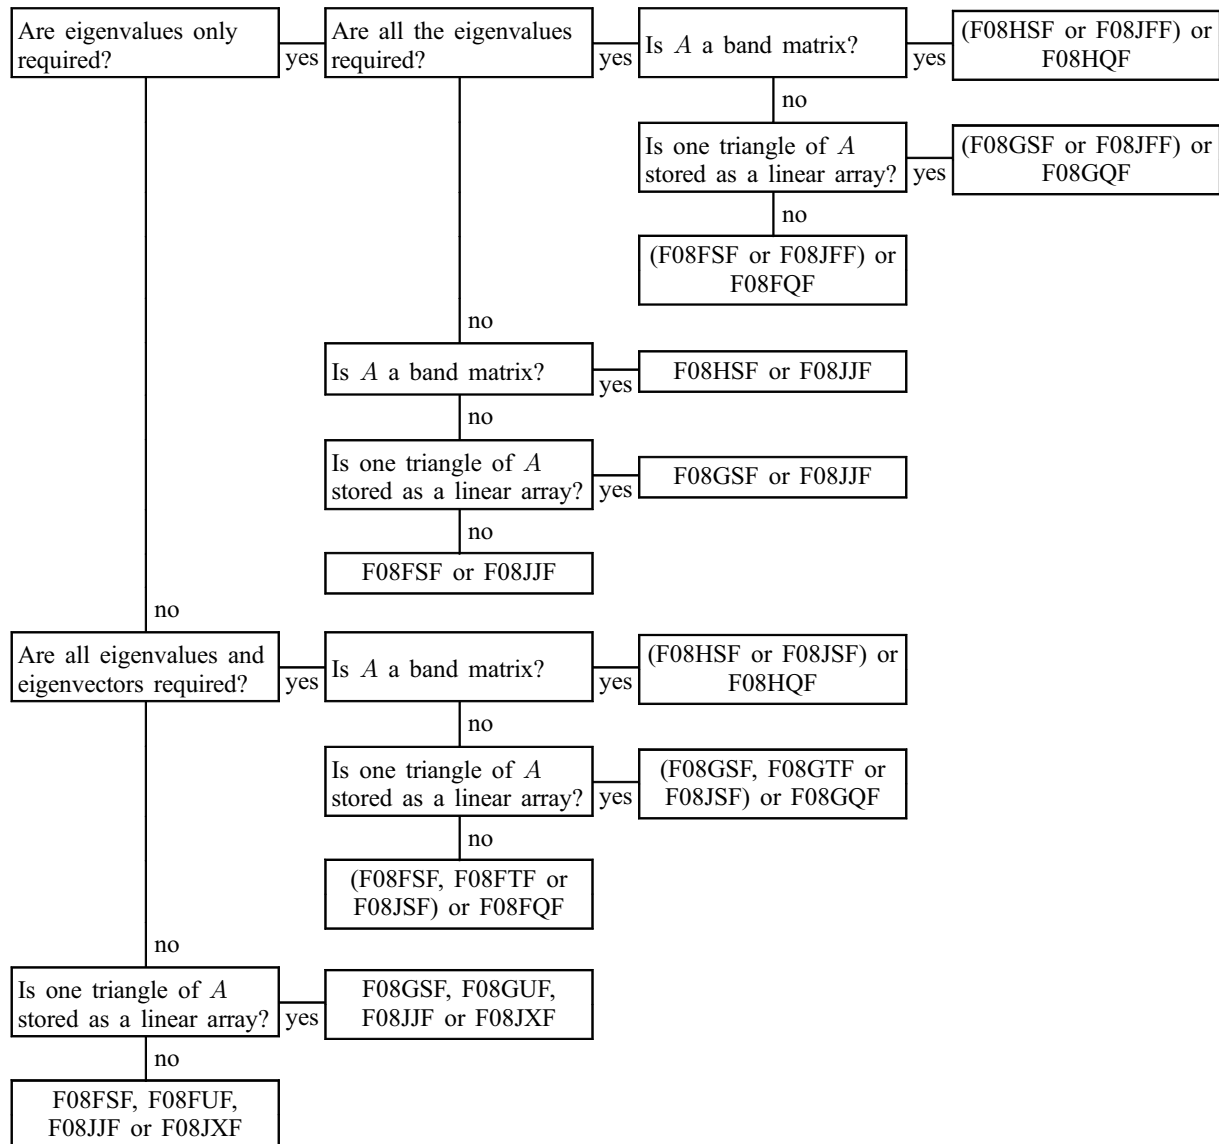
Are eigenvalues only required?
yes
Are all the eigenvalues required?
yes
Is $A$ a band matrix?
yes
(F08HSF or F08JFF) or F08HQF
no
Is one triangle of $A$ stored as a linear array?
yes
(F08GSF or F08JFF) or F08GQF
no
(F08FSF or F08JFF) or F08FQF
no
Is $A$ a band matrix?
yes
F08HSF or F08JJF
no
Is one triangle of $A$ stored as a linear array?
yes
F08GSF or F08JJF
no
F08FSF or F08JJF
no
Are all eigenvalues and eigenvectors required?
yes
Is $A$ a band matrix?
yes
(F08HSF or F08JSF) or F08HQF
no
Is one triangle of $A$ stored as a linear array?
yes
(F08GSF, F08GTF or F08JSF) or F08GQF
no
(F08FSF, F08FTF or F08JSF) or F08FQF
no
Is one triangle of $A$ stored as a linear array?
yes
F08GSF, F08GUF, F08JJF or F08JXF
no
F08FSF, F08FUF, F08JJF or F08JXF